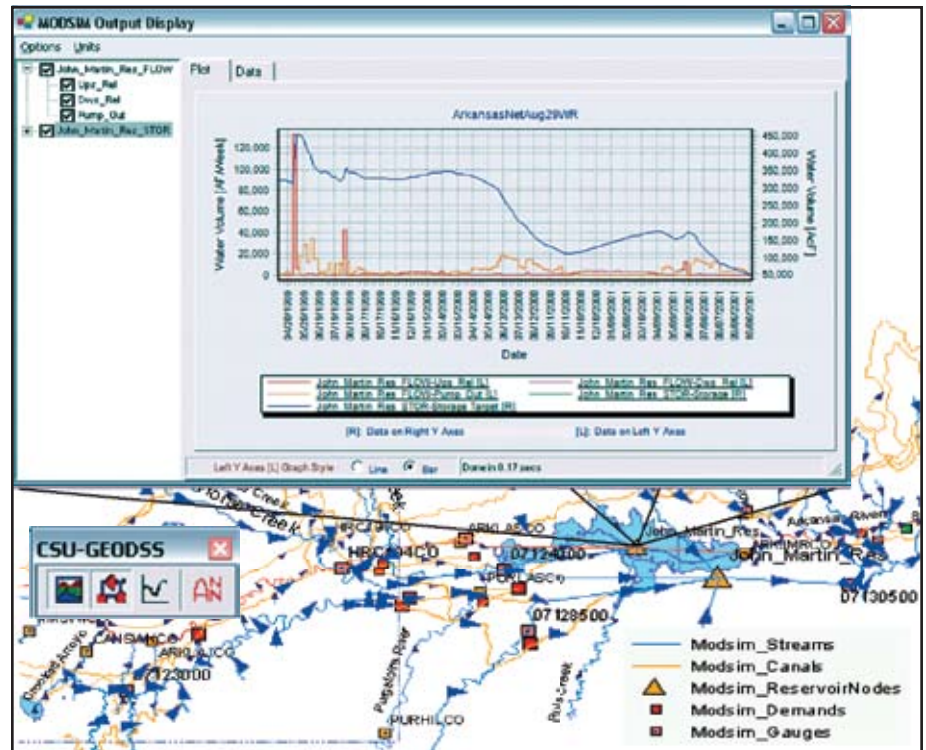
MODSIM Output Display

Options Units

John_Martin_Res_FLOW
Ups_Rel
Dws_Rel
Pump_Out
John_Martin_Res_STOR

Plot Data

ArkansasNetAug29WR

Water Volume [AF/Week]

120,000
100,000
80,000
60,000
40,000
20,000
0

450,000
400,000
350,000
300,000
250,000
200,000
150,000
100,000
50,000

Water Volume [AcF]

Date

John_Martin_Res_FLOW-Ups_Rel [L]
John_Martin_Res_FLOW-Dws_Rel [L]
John_Martin_Res_FLOW-Pump_Out [L]
John_Martin_Res_STOR-Storage [R]
John_Martin_Res_STOR-Storage Target [R]

[R]: Data on Right Y Axis
[L]: Data on Left Y Axis

Left Y Axis [L] Graph Style Line Bar Done in 0.17 secs

CSU-GEODSS

John_Martin_Res
HRC
HRCA04CO
ARKLASCO
07124000
John_Martin_Res
Arkansas River
07130500
FORTASCO
07128500
CANSIACO
ARKLACO
07123000
Purgatoire River
Rule Creek
PURHILCO

Modsim_Streams
Modsim_Canals
Modsim_ReservoirNodes
Modsim_Demands
Modsim_Gauges